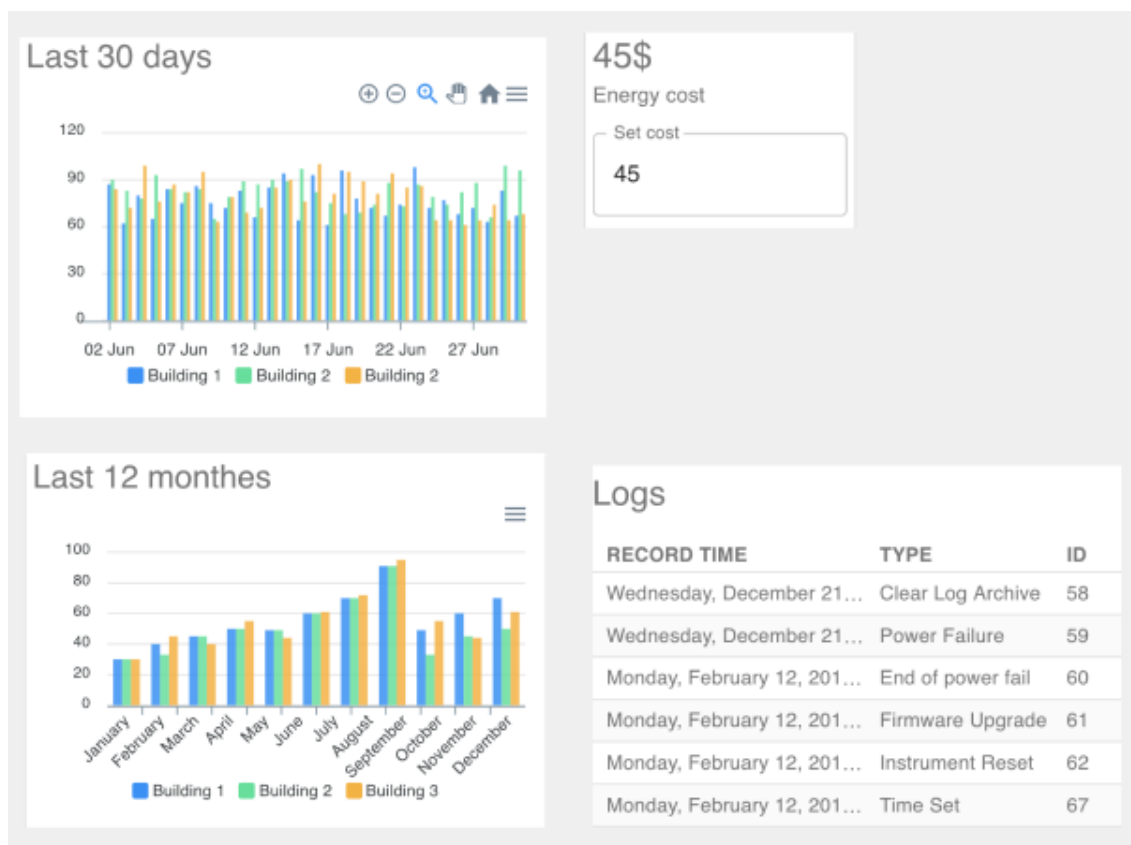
Last 30 days

120
90
60
30
0

02 Jun 07 Jun 12 Jun 17 Jun 22 Jun 27 Jun

Building 1 Building 2 Building 2

45$
Energy cost

Set cost
45

Last 12 monthes

100
80
60
40
20
0

January February March April May June July August September October November December

Building 1 Building 2 Building 3

Logs

| RECORD TIME | TYPE | ID |
|---|---|---|
| Wednesday, December 21... | Clear Log Archive | 58 |
| Wednesday, December 21... | Power Failure | 59 |
| Monday, February 12, 201... | End of power fail | 60 |
| Monday, February 12, 201... | Firmware Upgrade | 61 |
| Monday, February 12, 201... | Instrument Reset | 62 |
| Monday, February 12, 201... | Time Set | 67 |